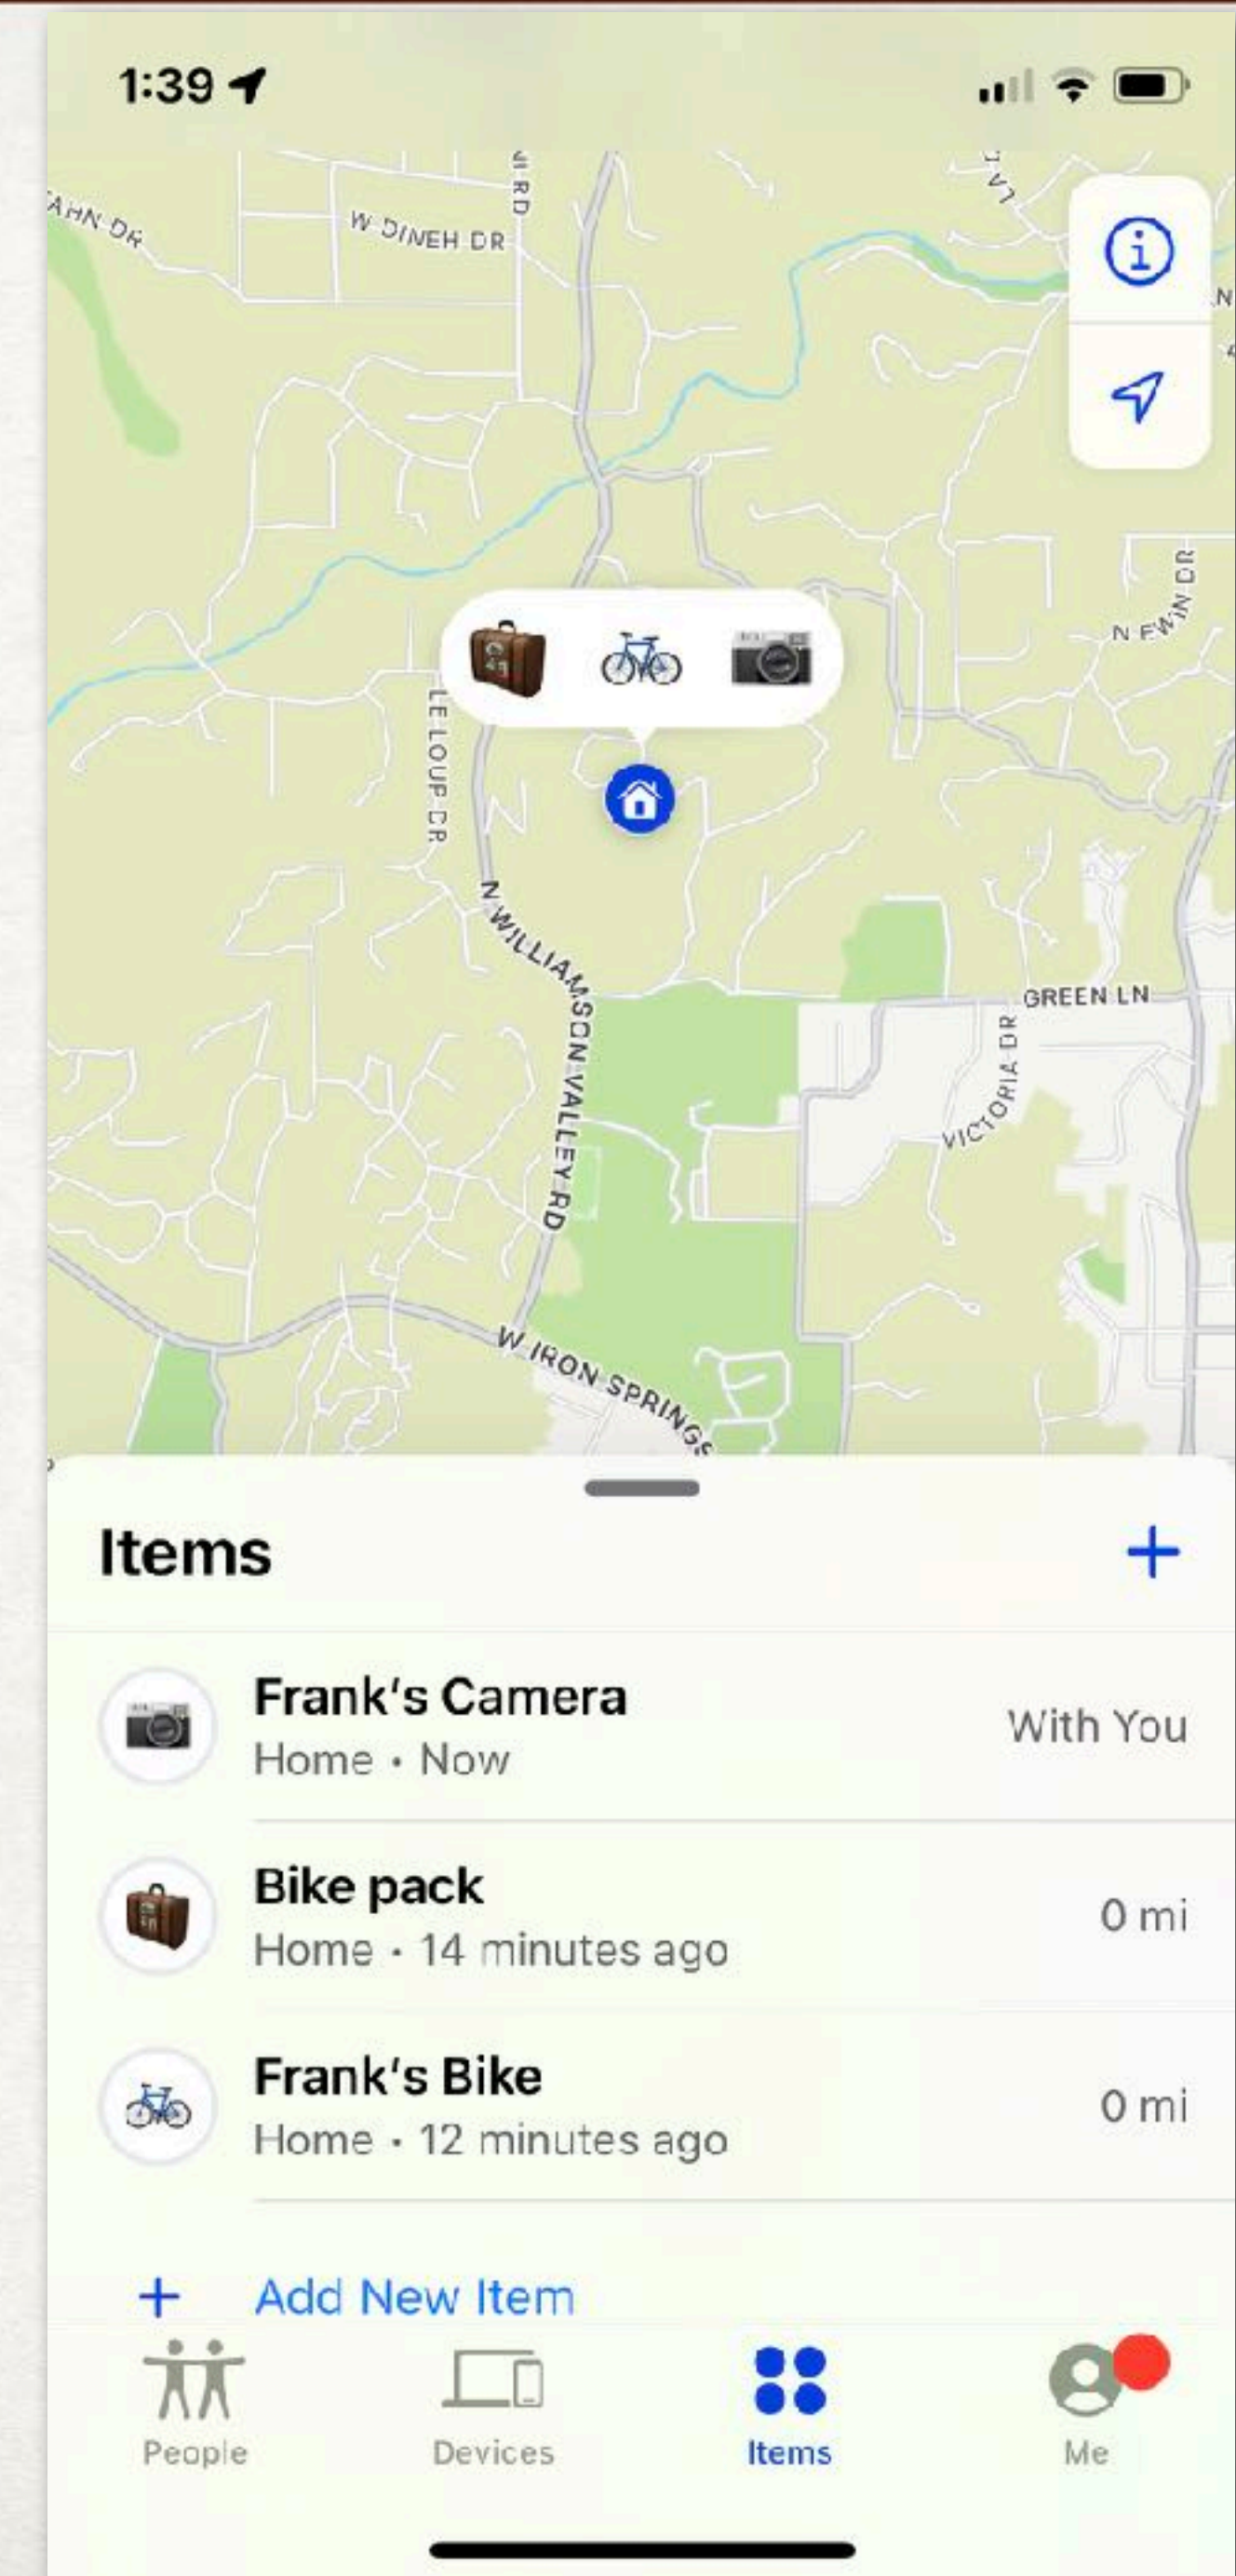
1:39

AHN DR

W DINEH DR

LE LOUP DR

N WILLIAMSON VALLEY RD

GREEN LN

VICTORIA DR

N EWIN DR

W IRON SPRINGS

Items +

Frank's Camera
Home · Now
With You

Bike pack
Home · 14 minutes ago
0 mi

Frank's Bike
Home · 12 minutes ago
0 mi

+ Add New Item

People Devices Items Me